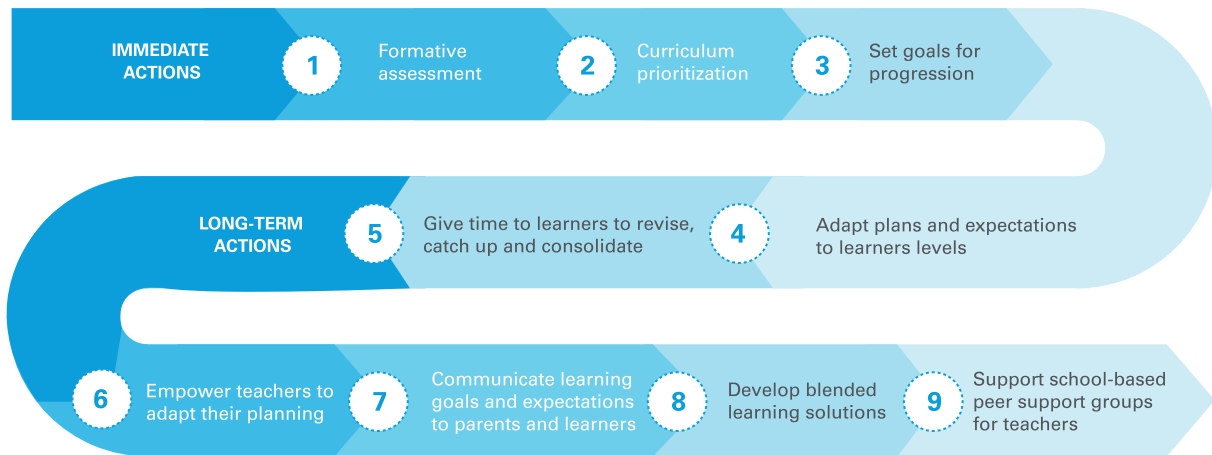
IMMEDIATE ACTIONS

1 Formative assessment

2 Curriculum prioritization

3 Set goals for progression

LONG-TERM ACTIONS

5 Give time to learners to revise, catch up and consolidate

4 Adapt plans and expectations to learners levels

6 Empower teachers to adapt their planning

7 Communicate learning goals and expectations to parents and learners

8 Develop blended learning solutions

9 Support school-based peer support groups for teachers